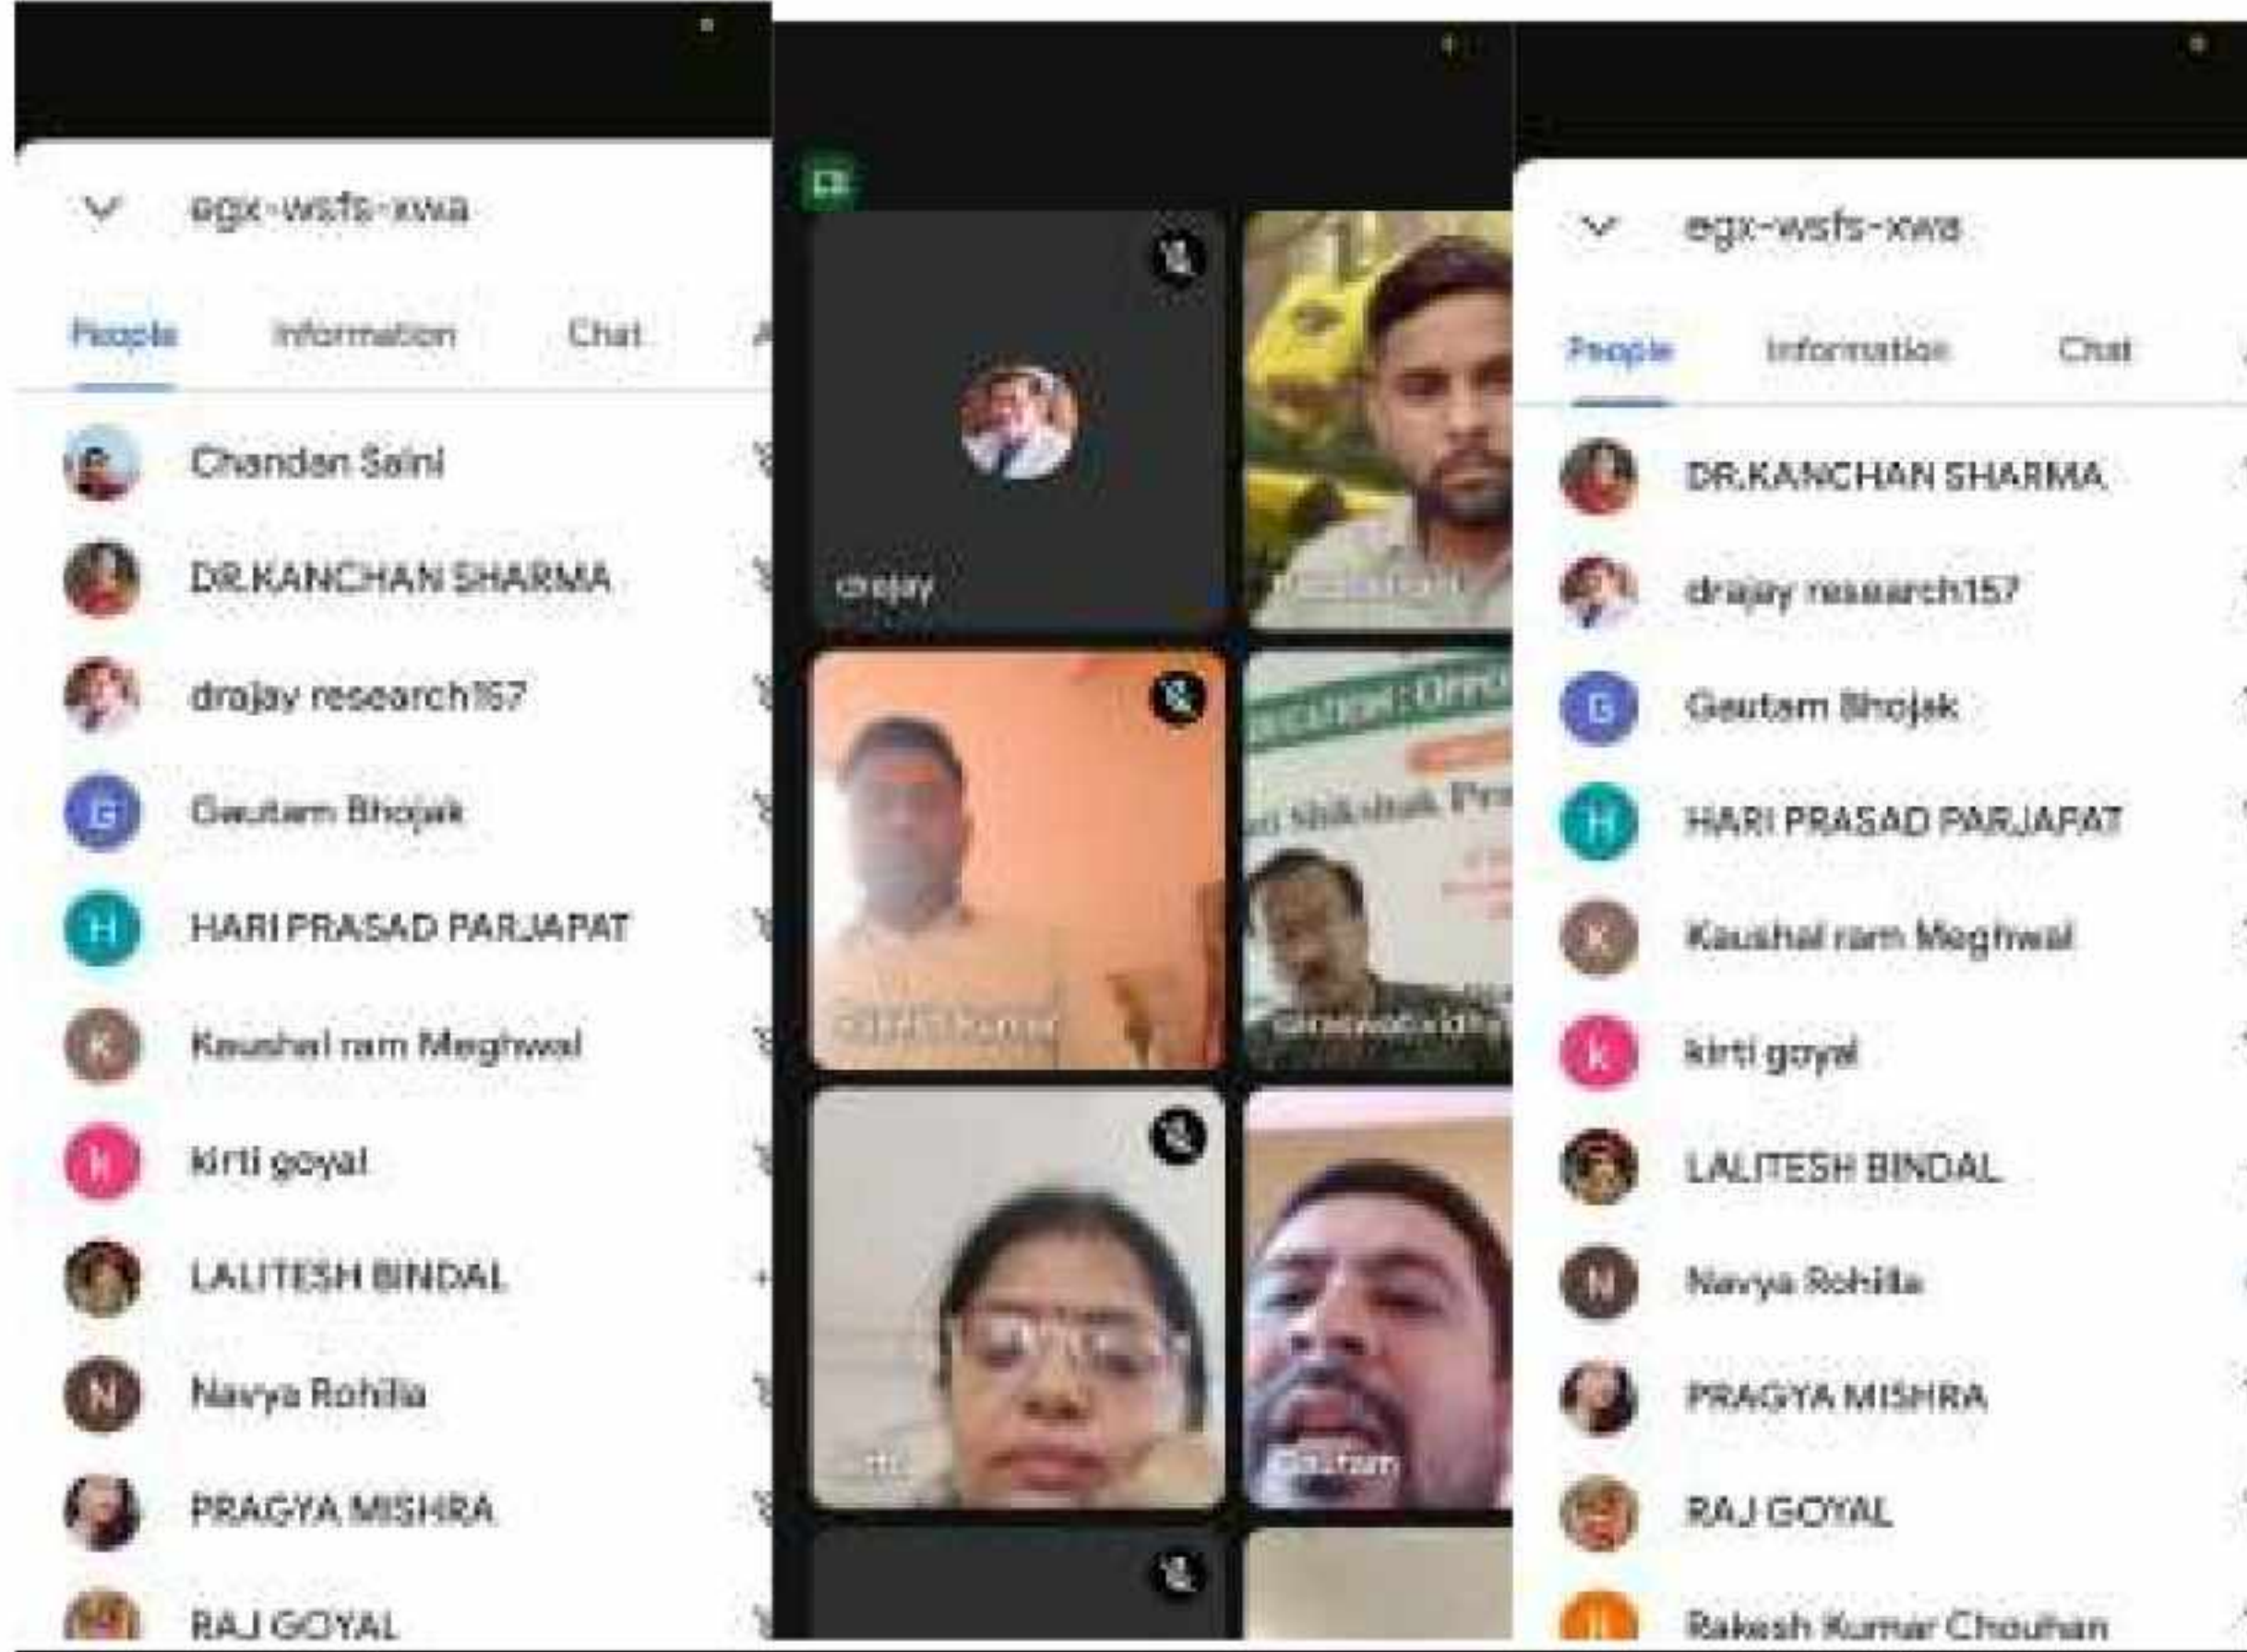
egx-wsfs-xwa

People Information Chat

C Chandan Saini
DR.KANCHAN SHARMA
drajay research157
G Gautam Bhojak
H HARI PRASAD PARJAPAT
K Kaushal ram Meghwal
k kirti goyal
LALITESH BINDAL
N Navya Rohilla
PRAGYA MISHRA
RAJ GOYAL

drajay

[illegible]

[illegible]

Shikshak Pr

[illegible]

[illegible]

Gautam

egx-wsfs-xwa

People Information Chat

DR.KANCHAN SHARMA
drajay research157
G Gautam Bhojak
H HARI PRASAD PARJAPAT
K Kaushal ram Meghwal
k kirti goyal
LALITESH BINDAL
N Navya Rohilla
PRAGYA MISHRA
RAJ GOYAL
Rakesh Kumar Chouhan